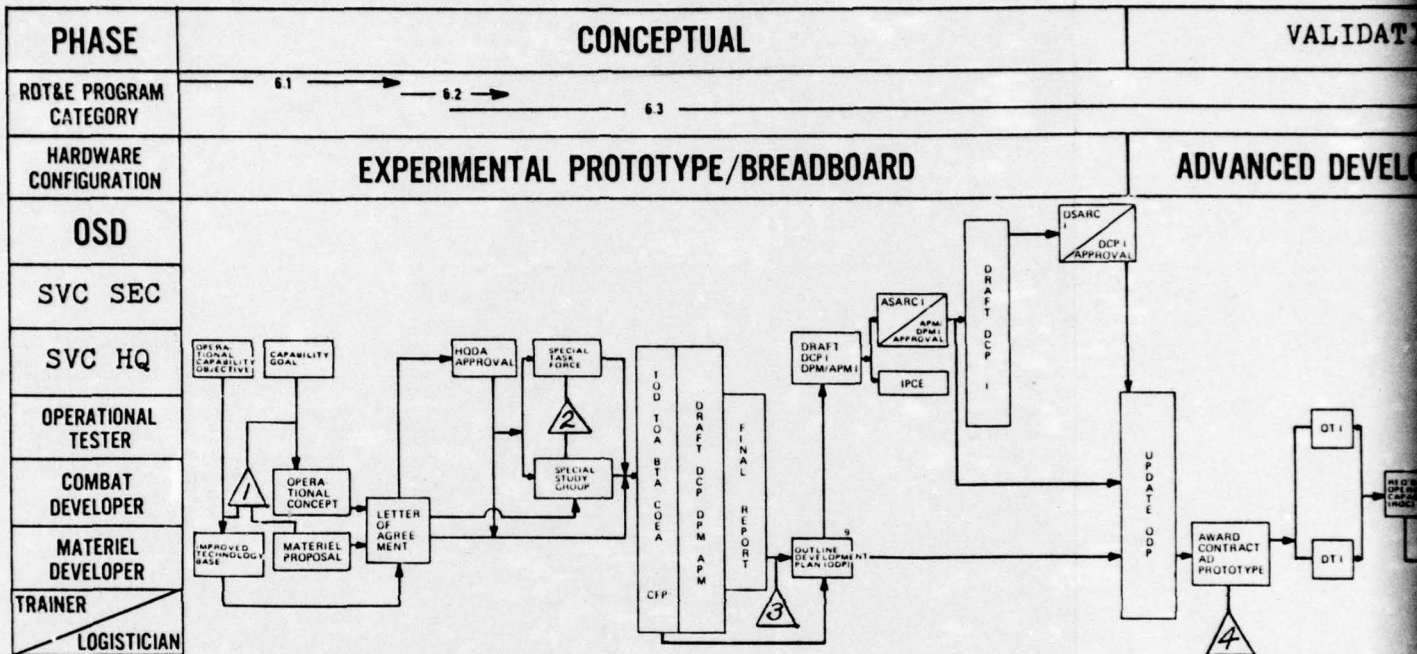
PHASE

CONCEPTUAL

VALIDAT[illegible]

RDT&E PROGRAM CATEGORY

6.1

6.2

6.3

HARDWARE CONFIGURATION

EXPERIMENTAL PROTOTYPE/BREADBOARD

ADVANCED DEVEL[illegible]

OSD

SVC SEC

SVC HQ

OPERATIONAL TESTER

COMBAT DEVELOPER

MATERIEL DEVELOPER

TRAINER

LOGISTICIAN

OPERATIONAL CAPABILITY OBJECTIVE

CAPABILITY GOAL

1

IMPROVED TECHNOLOGY BASE

MATERIEL PROPOSAL

OPERATIONAL CONCEPT

LETTER OF AGREEMENT

HQDA APPROVAL

SPECIAL TASK FORCE

2

SPECIAL STUDY GROUP

TOD TOA BTA COEA

CFP

DRAFT DCP DPM APM

FINAL REPORT

3

OUTLINE DEVELOPMENT PLAN (ODP)

9

DRAFT DCP I DPM/APM I

ASARC I

APM/DPM I APPROVAL

IPCE

DRAFT DCP I

DSARC I

DCP I APPROVAL

UPDATE ODP

AWARD CONTRACT AD PROTOTYPE

4

OT I

DT I

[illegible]